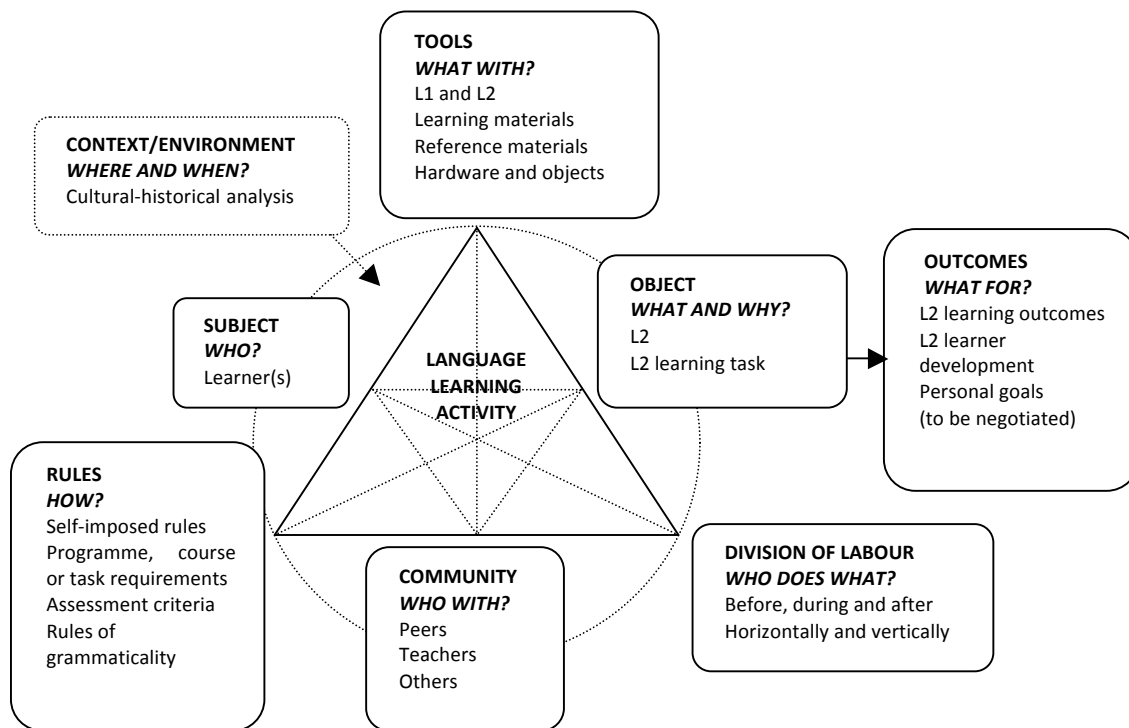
TOOLS
WHAT WITH?
L1 and L2
Learning materials
Reference materials
Hardware and objects

CONTEXT/ENVIRONMENT
WHERE AND WHEN?
Cultural-historical analysis

SUBJECT
WHO?
Learner(s)

LANGUAGE LEARNING ACTIVITY

OBJECT
WHAT AND WHY?
L2
L2 learning task

OUTCOMES
WHAT FOR?
L2 learning outcomes
L2 learner development
Personal goals (to be negotiated)

RULES
HOW?
Self-imposed rules
Programme, course or task requirements
Assessment criteria
Rules of grammaticality

COMMUNITY
WHO WITH?
Peers
Teachers
Others

DIVISION OF LABOUR
WHO DOES WHAT?
Before, during and after
Horizontally and vertically